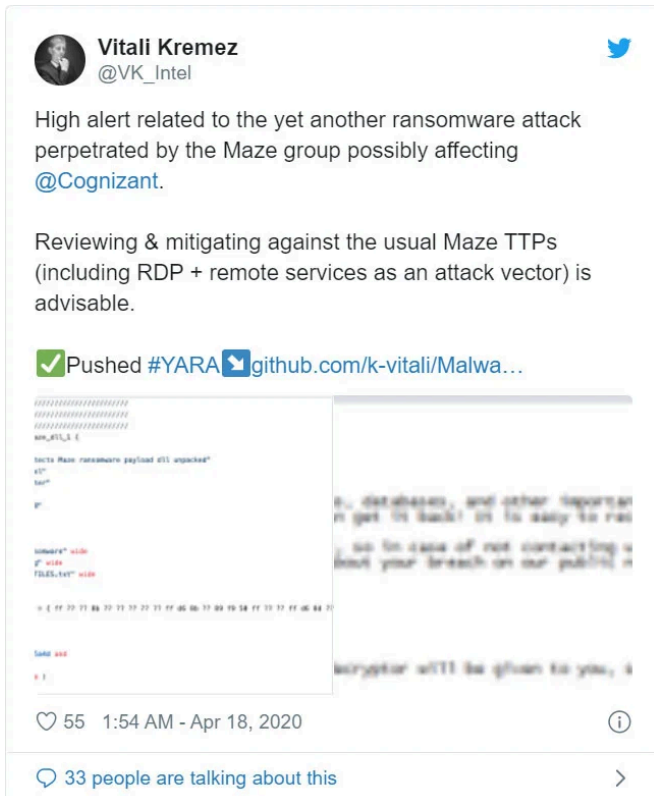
Vitali Kremez
@VK_Intel

High alert related to the yet another ransomware attack perpetrated by the Maze group possibly affecting @Cognizant.

Reviewing & mitigating against the usual Maze TTPs (including RDP + remote services as an attack vector) is advisable.

✅Pushed #YARA↘github.com/k-vitali/Malwa…

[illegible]

55 1:54 AM - Apr 18, 2020

33 people are talking about this